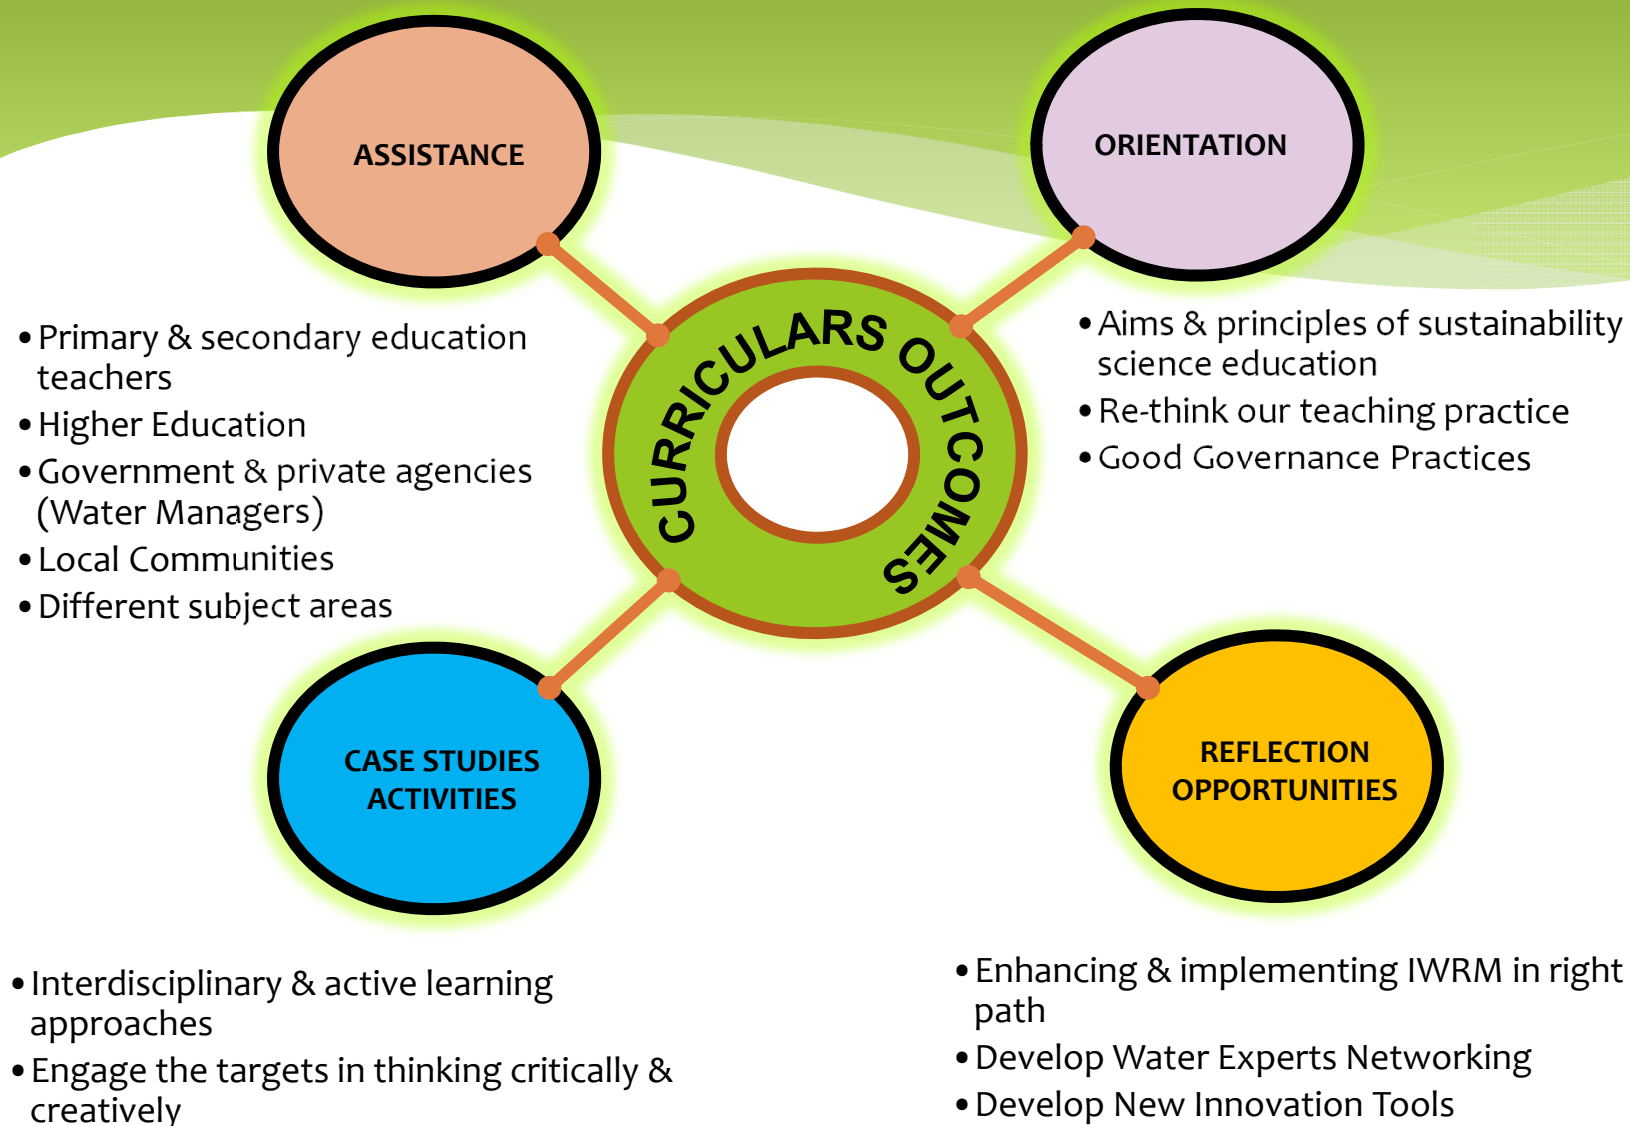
ASSISTANCE

ORIENTATION

CURRICULARS OUTCOMES

- Primary & secondary education teachers
- Higher Education
- Government & private agencies (Water Managers)
- Local Communities
- Different subject areas

- Aims & principles of sustainability science education
- Re-think our teaching practice
- Good Governance Practices

CASE STUDIES ACTIVITIES

REFLECTION OPPORTUNITIES

- Interdisciplinary & active learning approaches
- Engage the targets in thinking critically & creatively

- Enhancing & implementing IWRM in right path
- Develop Water Experts Networking
- Develop New Innovation Tools